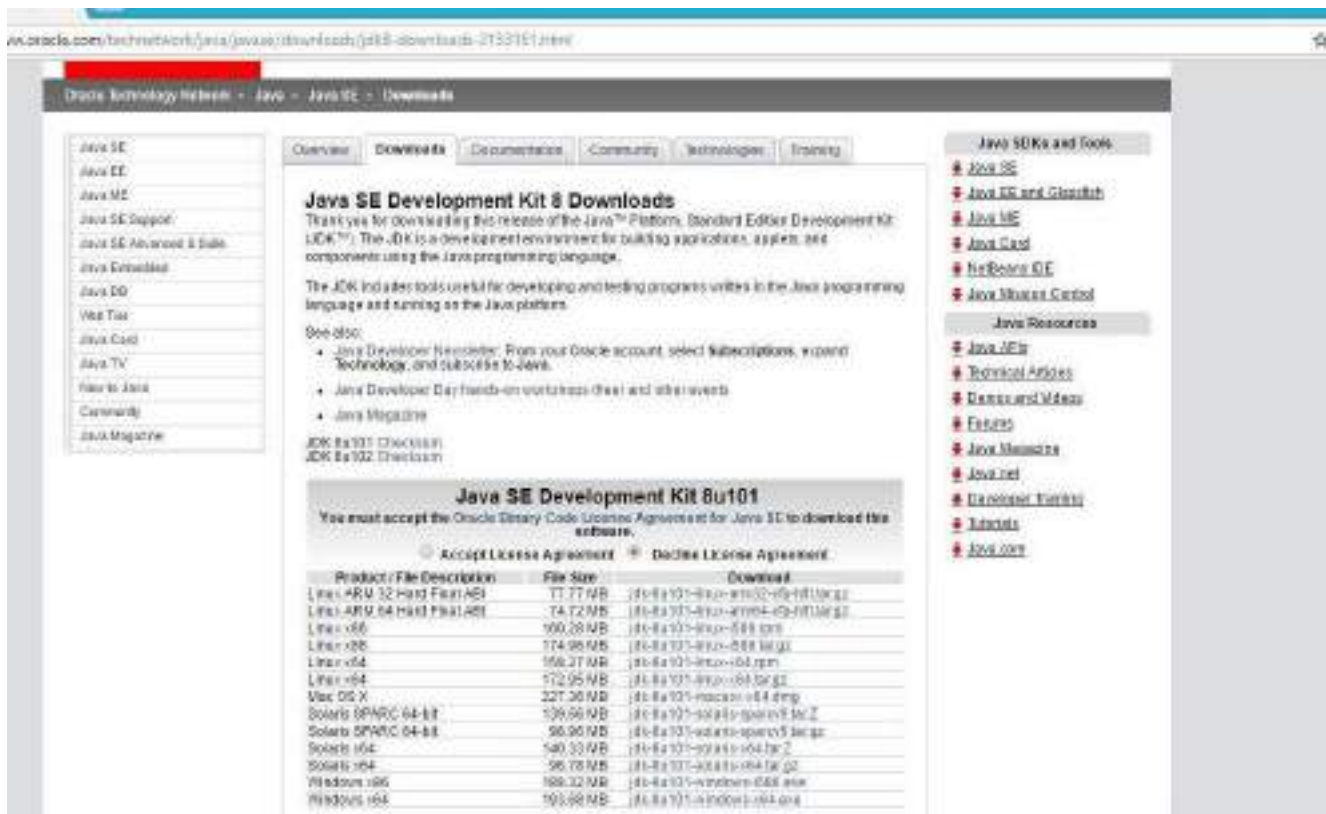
ww.oracle.com/technetwork/java/javase/downloads/jdk8-downloads-2133151.html

Oracle Technology Network › Java › Java SE › Downloads

Java SE
Java EE
Java ME
Java SE Support
Java SE Advanced & Suite
Java Embedded
Java DB
Web Tier
Java Card
Java TV
New to Java
Community
Java Magazine

Overview | Downloads | Documentation | Community | Technologies | Training

Java SE Development Kit 8 Downloads

Thank you for downloading this release of the Java™ Platform, Standard Edition Development Kit (JDK™). The JDK is a development environment for building applications, applets, and components using the Java programming language.

The JDK includes tools useful for developing and testing programs written in the Java programming language and running on the Java platform.

See also:
• Java Developer Newsletter: From your Oracle account, select Subscriptions, expand Technology, and subscribe to Java.
• Java Developer Day hands-on workshops (free) and other events
• Java Magazine

JDK 8u101 Checksum
JDK 8u102 Checksum

Java SE Development Kit 8u101
You must accept the Oracle Binary Code License Agreement for Java SE to download this software.
Accept License Agreement  Decline License Agreement

| Product / File Description | File Size | Download |
|---|---|---|
| Linux ARM 32 Hard Float ABI | 77.77 MB | jdk-8u101-linux-arm32-vfp-hflt.tar.gz |
| Linux ARM 64 Hard Float ABI | 74.72 MB | jdk-8u101-linux-arm64-vfp-hflt.tar.gz |
| Linux x86 | 160.28 MB | jdk-8u101-linux-i586.rpm |
| Linux x86 | 174.96 MB | jdk-8u101-linux-i586.tar.gz |
| Linux x64 | 158.27 MB | jdk-8u101-linux-x64.rpm |
| Linux x64 | 172.95 MB | jdk-8u101-linux-x64.tar.gz |
| Mac OS X | 227.36 MB | jdk-8u101-macosx-x64.dmg |
| Solaris SPARC 64-bit | 139.66 MB | jdk-8u101-solaris-sparcv9.tar.Z |
| Solaris SPARC 64-bit | 98.96 MB | jdk-8u101-solaris-sparcv9.tar.gz |
| Solaris x64 | 140.33 MB | jdk-8u101-solaris-x64.tar.Z |
| Solaris x64 | 96.78 MB | jdk-8u101-solaris-x64.tar.gz |
| Windows x86 | 188.32 MB | jdk-8u101-windows-i586.exe |
| Windows x64 | 193.68 MB | jdk-8u101-windows-x64.exe |

Java SDKs and Tools
Java SE
Java EE and Glassfish
Java ME
Java Card
NetBeans IDE
Java Mission Control

Java Resources
Java APIs
Technical Articles
Demos and Videos
Forums
Java Magazine
Java.net
Developer Training
Tutorials
Java.com